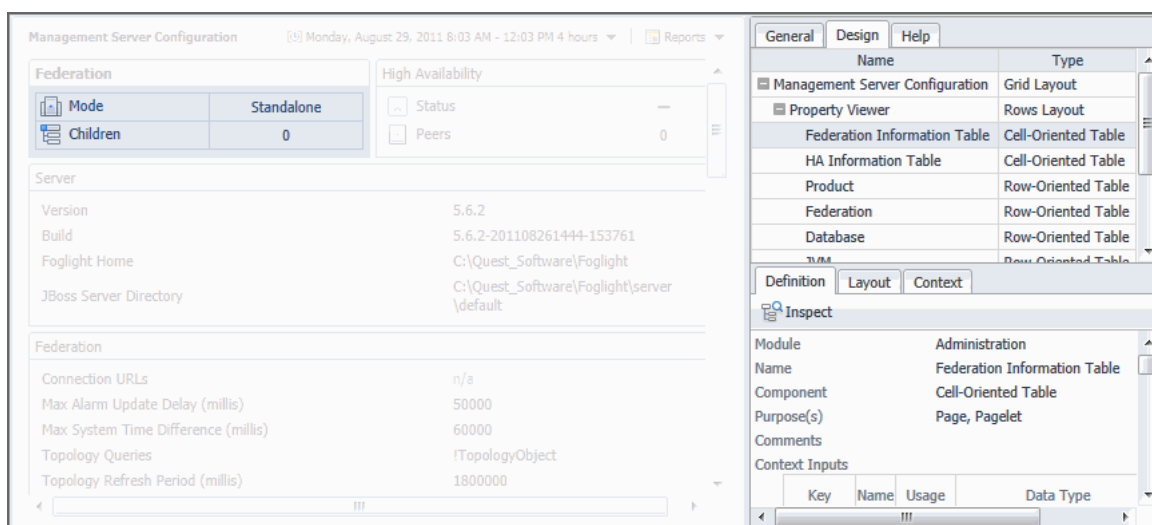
Management Server Configuration    Monday, August 29, 2011 8:03 AM - 12:03 PM 4 hours    Reports

Federation

| Mode | Standalone |
|---|---|
| Children | 0 |

High Availability

| Status | — |
|---|---|
| Peers | 0 |

Server

| Version | 5.6.2 |
|---|---|
| Build | 5.6.2-201108261444-153761 |
| Foglight Home | C:\Quest_Software\Foglight |
| JBoss Server Directory | C:\Quest_Software\Foglight\server\default |

Federation

| Connection URLs | n/a |
|---|---|
| Max Alarm Update Delay (millis) | 50000 |
| Max System Time Difference (millis) | 60000 |
| Topology Queries | !TopologyObject |
| Topology Refresh Period (millis) | 1800000 |

General    Design    Help

| Name | Type |
|---|---|
| Management Server Configuration | Grid Layout |
| Property Viewer | Rows Layout |
| Federation Information Table | Cell-Oriented Table |
| HA Information Table | Cell-Oriented Table |
| Product | Row-Oriented Table |
| Federation | Row-Oriented Table |
| Database | Row-Oriented Table |
| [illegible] | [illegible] |

Definition    Layout    Context

Inspect

| Module | Administration |
|---|---|
| Name | Federation Information Table |
| Component | Cell-Oriented Table |
| Purpose(s) | Page, Pagelet |
| Comments | |
| Context Inputs | |

| Key | Name | Usage | Data Type |
|---|---|---|---|